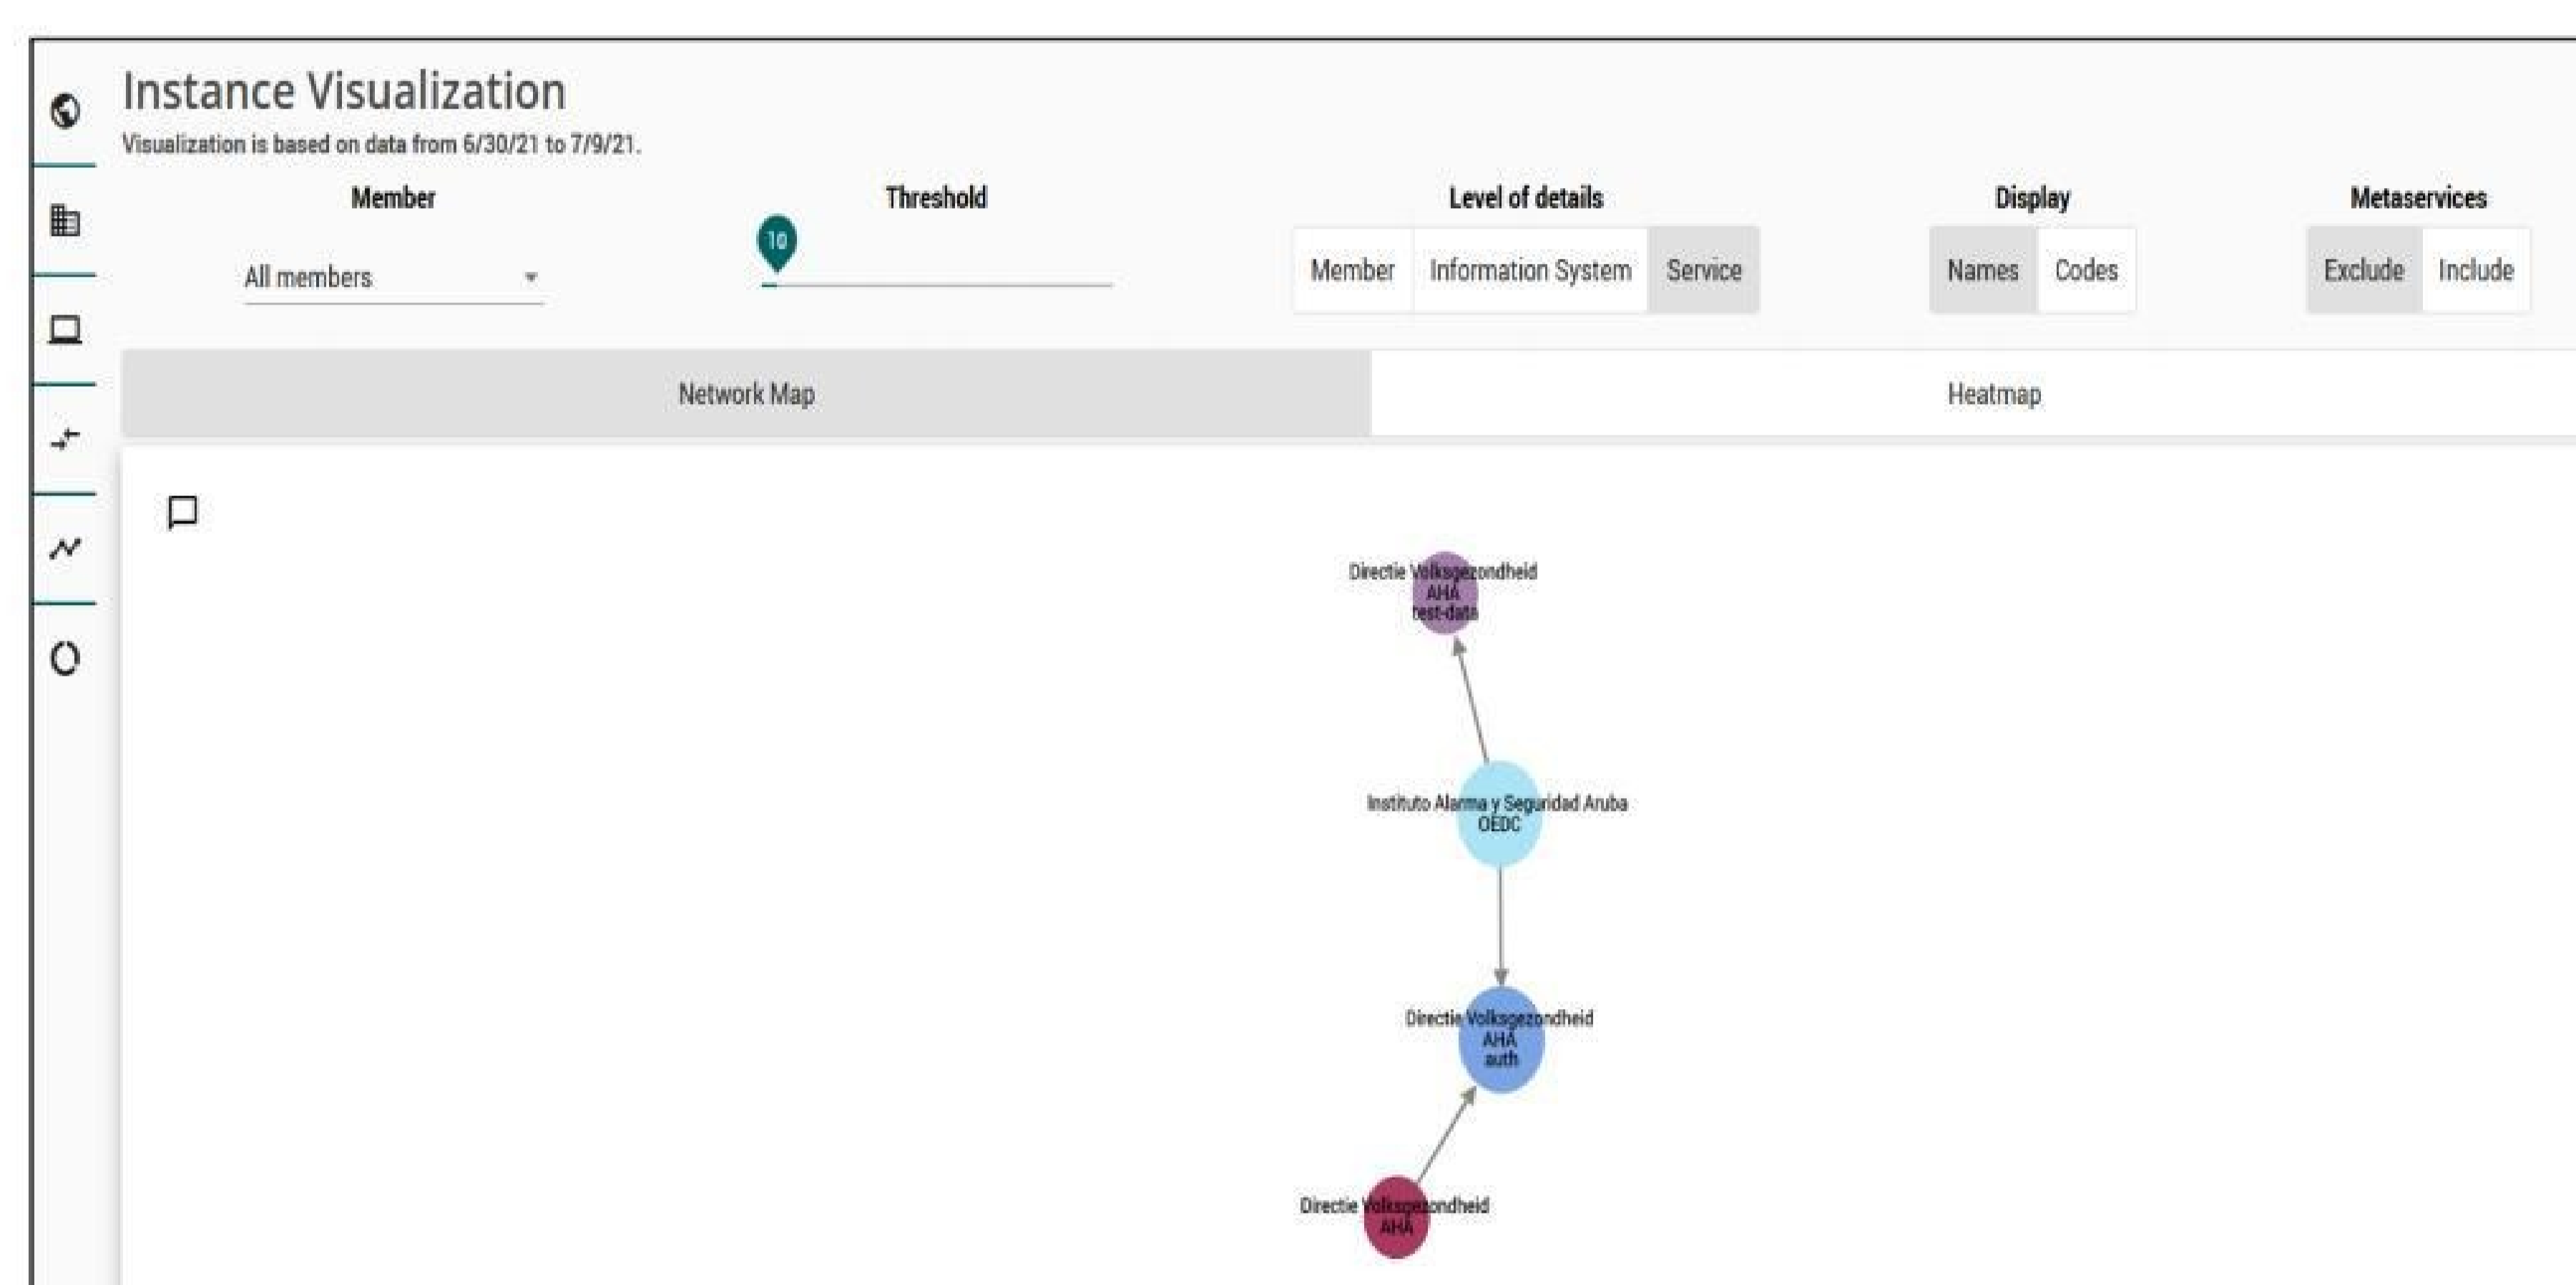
Instance Visualization

Visualization is based on data from 6/30/21 to 7/9/21.

Member

All members

Threshold

10

Level of details

Member | Information System | Service

Display

Names | Codes

Metaservices

Exclude | Include

Network Map

Heatmap

Directie Volksgezondheid
AHA
test-data

Instituto Alarma y Seguridad Aruba
OEDC

Directie Volksgezondheid
AHA
auth

Directie Volksgezondheid
AHA